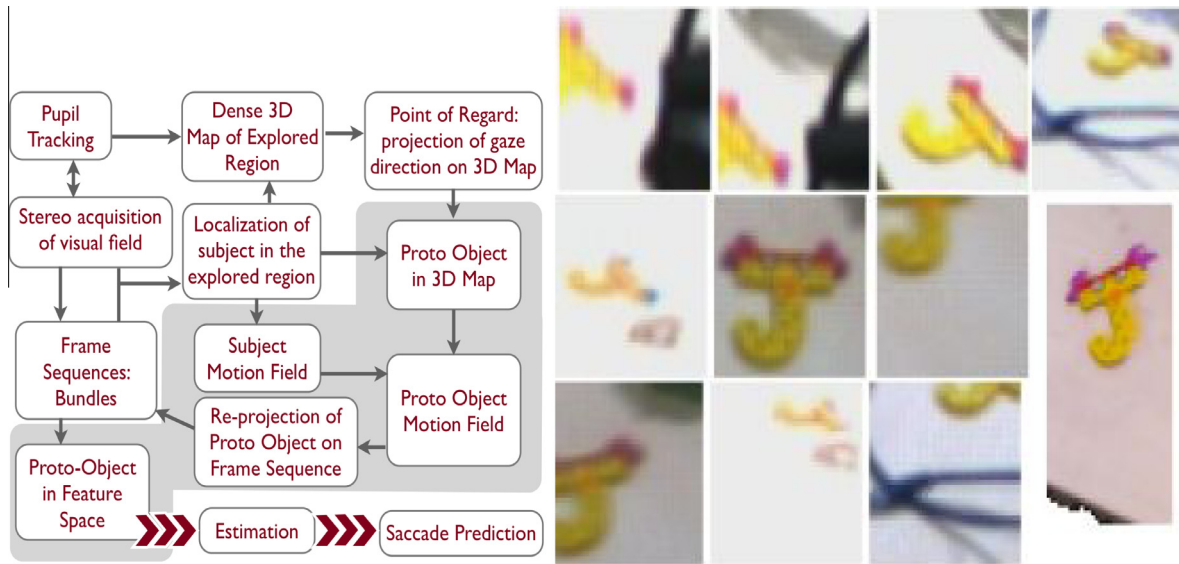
Pupil Tracking

Dense 3D Map of Explored Region

Point of Regard: projection of gaze direction on 3D Map

Stereo acquisition of visual field

Localization of subject in the explored region

Proto Object in 3D Map

Frame Sequences: Bundles

Subject Motion Field

Proto Object Motion Field

Re-projection of Proto Object on Frame Sequence

Proto-Object in Feature Space

Estimation

Saccade Prediction